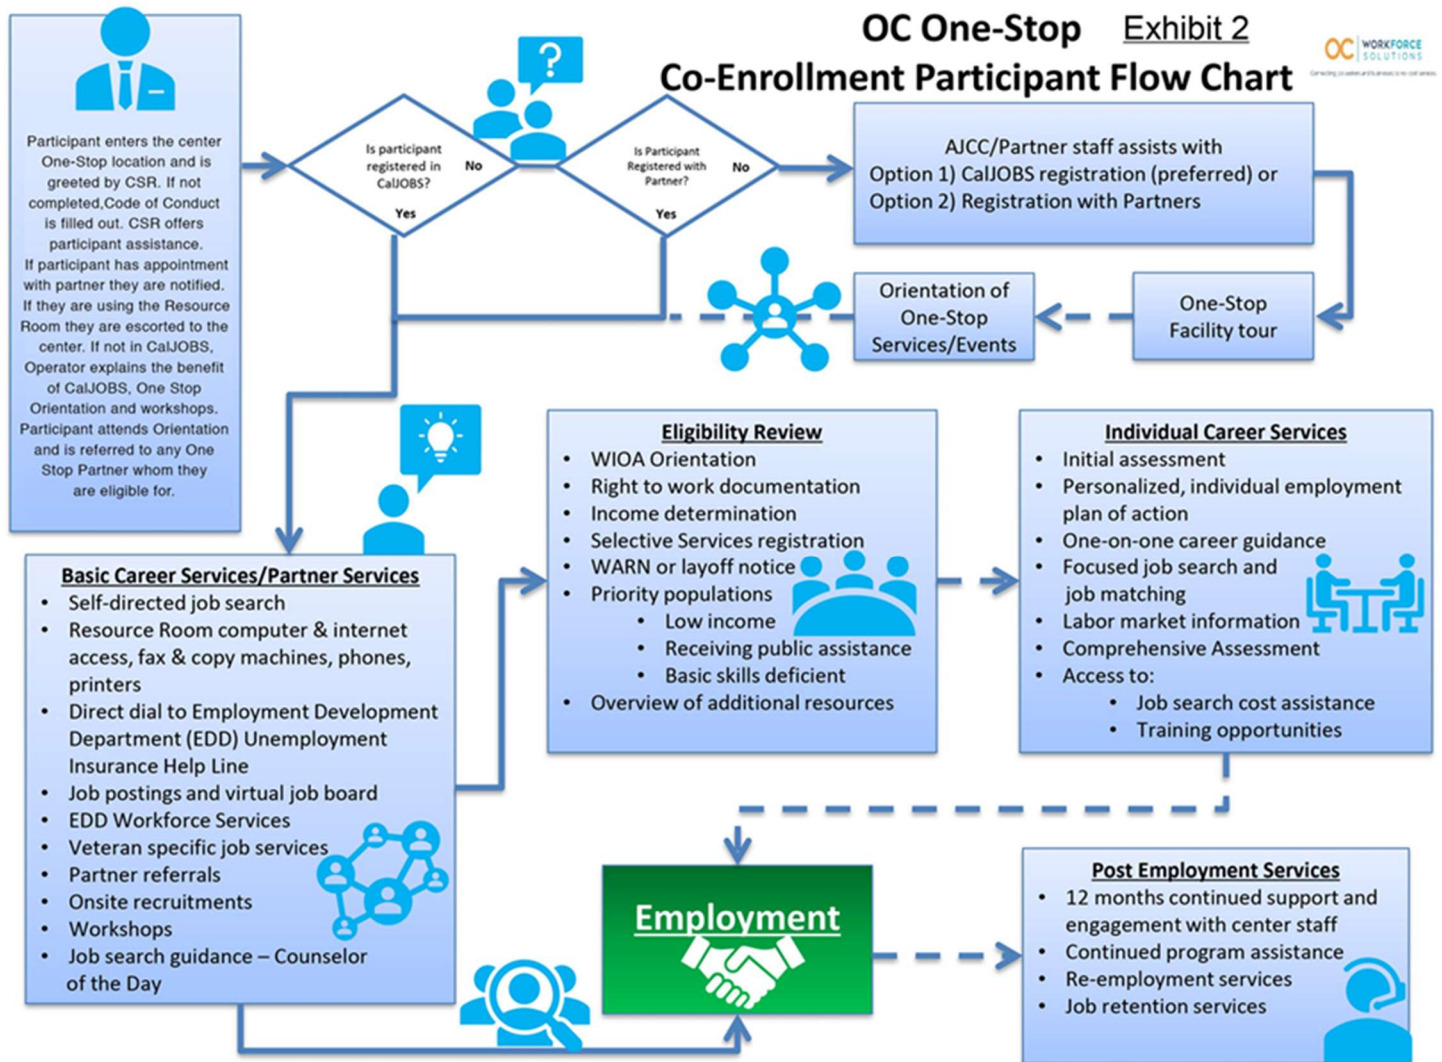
OC One-Stop Exhibit 2

Co-Enrollment Participant Flow Chart

OC WORKFORCE SOLUTIONS

Participant enters the center One-Stop location and is greeted by CSR. If not completed,Code of Conduct is filled out. CSR offers participant assistance. If participant has appointment with partner they are notified. If they are using the Resource Room they are escorted to the center. If not in CalJOBS, Operator explains the benefit of CalJOBS, One Stop Orientation and workshops. Participant attends Orientation and is referred to any One Stop Partner whom they are eligible for.

Is participant registered in CalJOBS?

No

Yes

Is Participant Registered with Partner?

No

Yes

AJCC/Partner staff assists with Option 1) CalJOBS registration (preferred) or Option 2) Registration with Partners

Orientation of One-Stop Services/Events

One-Stop Facility tour

Eligibility Review
- WIOA Orientation
- Right to work documentation
- Income determination
- Selective Services registration
- WARN or layoff notice
- Priority populations
  - Low income
  - Receiving public assistance
  - Basic skills deficient
- Overview of additional resources

Individual Career Services
- Initial assessment
- Personalized, individual employment plan of action
- One-on-one career guidance
- Focused job search and job matching
- Labor market information
- Comprehensive Assessment
- Access to:
  - Job search cost assistance
  - Training opportunities

Basic Career Services/Partner Services
- Self-directed job search
- Resource Room computer & internet access, fax & copy machines, phones, printers
- Direct dial to Employment Development Department (EDD) Unemployment Insurance Help Line
- Job postings and virtual job board
- EDD Workforce Services
- Veteran specific job services
- Partner referrals
- Onsite recruitments
- Workshops
- Job search guidance – Counselor of the Day

Employment

Post Employment Services
- 12 months continued support and engagement with center staff
- Continued program assistance
- Re-employment services
- Job retention services